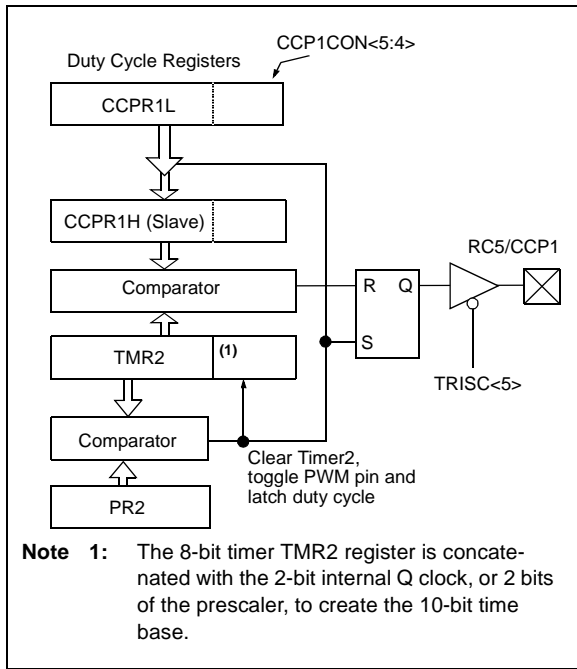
Duty Cycle Registers

CCP1CON<5:4>

CCPR1L

CCPR1H (Slave)

Comparator

TMR2

(1)

Comparator

PR2

R

Q

S

RC5/CCP1

TRISC<5>

Clear Timer2, toggle PWM pin and latch duty cycle

Note 1: The 8-bit timer TMR2 register is concatenated with the 2-bit internal Q clock, or 2 bits of the prescaler, to create the 10-bit time base.